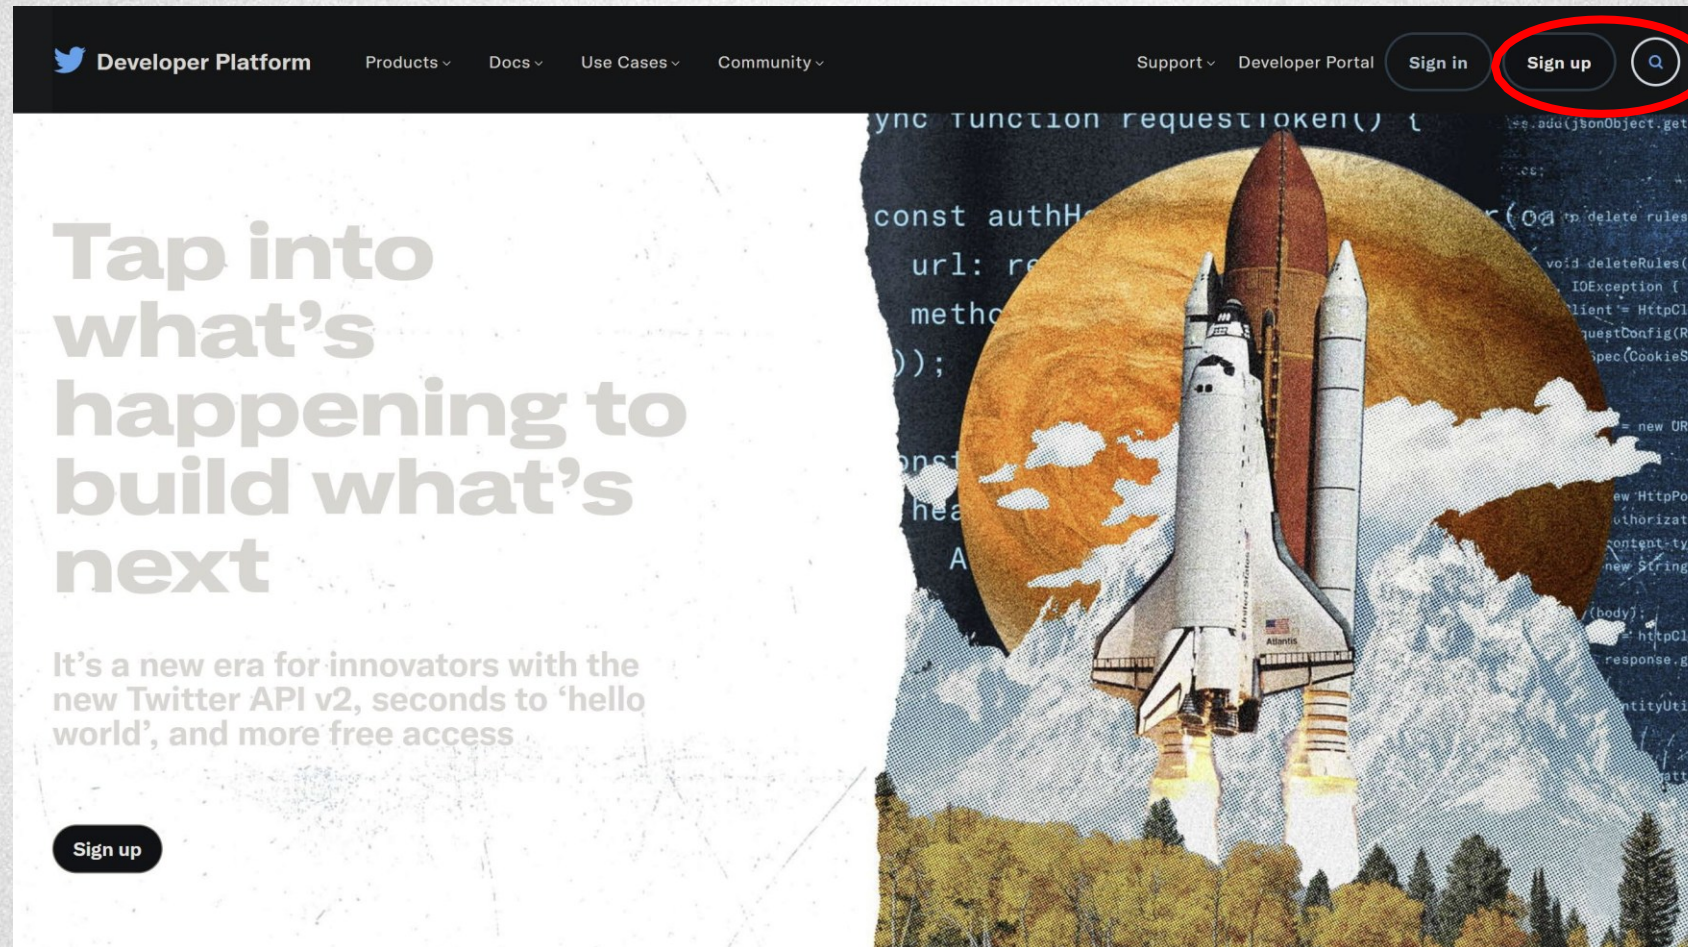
Developer Platform Products Docs Use Cases Community Support Developer Portal Sign in Sign up

Tap into what's happening to build what's next

It's a new era for innovators with the new Twitter API v2, seconds to 'hello world', and more free access

Sign up

ync function requestToken() {
const authH
url: re
metho
));
onst
hea
A

r(oa
.addJsonObject.get
delete rules
void deleteRules(
IOException {
lient = HttpCl
questConfig(R
pec(CookieS
= new UR
ew HttpPo
uthorizat
ontent-ty
new String
(body);
httpCl
response.g
ntityUti

United States
Atlantis